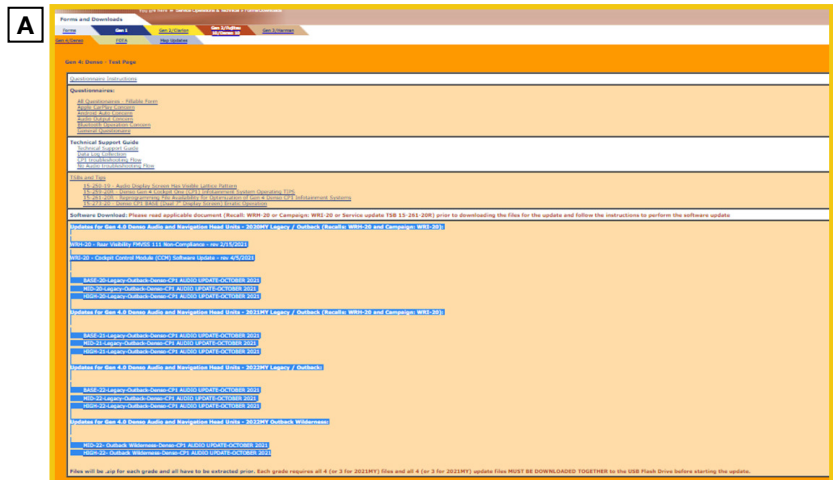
A

You are here > Denso Updates & Service > Forms/Downloads

Forms and Downloads

Home | Gen 1 | Gen 2/Clarion | Gen 3/Fujitsu 10/Denso 10 | Gen 3/Harman

Gen 4/Denso | FOTA | Map Updates

Gen 4: Denso - Test Page

Questionnaire Instructions

Questionnaires:

All Questionnaires - Fillable Form
Apple CarPlay Concern
Android Auto Concern
Radio Quality Concern
Bluetooth Operation Concern
General Questionnaire

Technical Support Guide
Technical Support Guide
Data Log Collection
CP1 Troubleshooting Flow
No Audio Troubleshooting Flow

TSBs and Tips
15-252-19 - Audio Display Screen Has Visible Lattice Pattern
15-259-20R - Denso 4.0 Cockpit One (CP1) Infotainment System Operating TIPS
15-261-20R - Reprogramming File Availability for Optimization of Gen 4 Denso CP1 Infotainment Systems
15-273-21 - Denso CP1 BAOE (Dual 7" Display Screen) Erratic Operation

Software Download: Please read applicable document (Recall: WRH-20 or Campaign: WRI-20 or Service update TSB 15-261-20R) prior to downloading the files for the update and follow the instructions to perform the software update

Updates for Gen 4.0 Denso Audio and Navigation Head Units - 2020MY Legacy / Outback (Recalls: WRH-20 and Campaign: WRI-20):

WRH-20 - Rear Visibility FMVSS 111 Non-Compliance - rev 2/15/2021

WRI-20 - Cockpit Control Module (CCM) Software Update - rev 4/5/2021

BASE-20-Legacy-Outback-Denso-CP1 AUDIO UPDATE-OCTOBER 2021
MID-20-Legacy-Outback-Denso-CP1 AUDIO UPDATE-OCTOBER 2021
HIGH-20-Legacy-Outback-Denso-CP1 AUDIO UPDATE-OCTOBER 2021

Updates for Gen 4.0 Denso Audio and Navigation Head Units - 2021MY Legacy / Outback (Recalls: WRH-20 and Campaign: WRI-20):

BASE-21-Legacy-Outback-Denso-CP1 AUDIO UPDATE-OCTOBER 2021
MID-21-Legacy-Outback-Denso-CP1 AUDIO UPDATE-OCTOBER 2021
HIGH-21-Legacy-Outback-Denso-CP1 AUDIO UPDATE-OCTOBER 2021

Updates for Gen 4.0 Denso Audio and Navigation Head Units - 2022MY Legacy / Outback:

BASE-22-Legacy-Outback-Denso-CP1 AUDIO UPDATE-OCTOBER 2021
MID-22-Legacy-Outback-Denso-CP1 AUDIO UPDATE-OCTOBER 2021
HIGH-22-Legacy-Outback-Denso-CP1 AUDIO UPDATE-OCTOBER 2021

Updates for Gen 4.0 Denso Audio and Navigation Head Units - 2022MY Outback Wilderness:

MID-22- Outback Wilderness-Denso-CP1 AUDIO UPDATE-OCTOBER 2021
HIGH-22- Outback Wilderness-Denso-CP1 AUDIO UPDATE-OCTOBER 2021

Files will be .zip for each grade and all have to be extracted prior. Each grade requires all 4 (or 3 for 2021MY) files and all 4 (or 3 for 2021MY) update files MUST BE DOWNLOADED TOGETHER to the USB Flash Drive before starting the update.